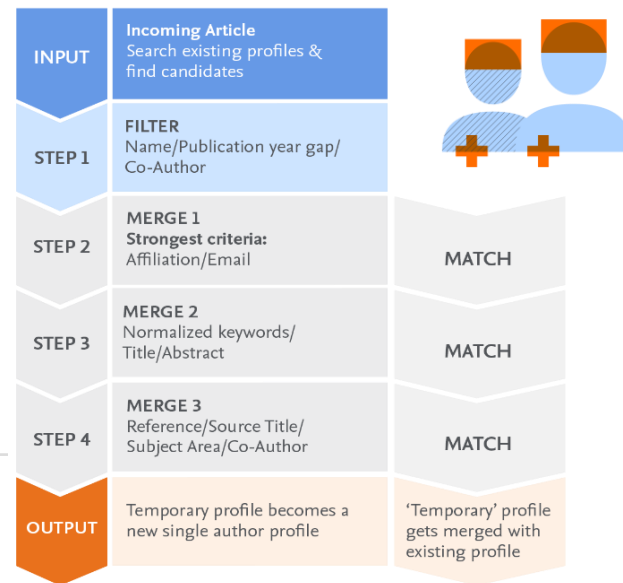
INPUT

Incoming Article
Search existing profiles & find candidates

STEP 1

FILTER
Name/Publication year gap/ Co-Author

STEP 2

MERGE 1
Strongest criteria:
Affiliation/Email

MATCH

STEP 3

MERGE 2
Normalized keywords/ Title/Abstract

MATCH

STEP 4

MERGE 3
Reference/Source Title/ Subject Area/Co-Author

MATCH

OUTPUT

Temporary profile becomes a new single author profile

'Temporary' profile gets merged with existing profile